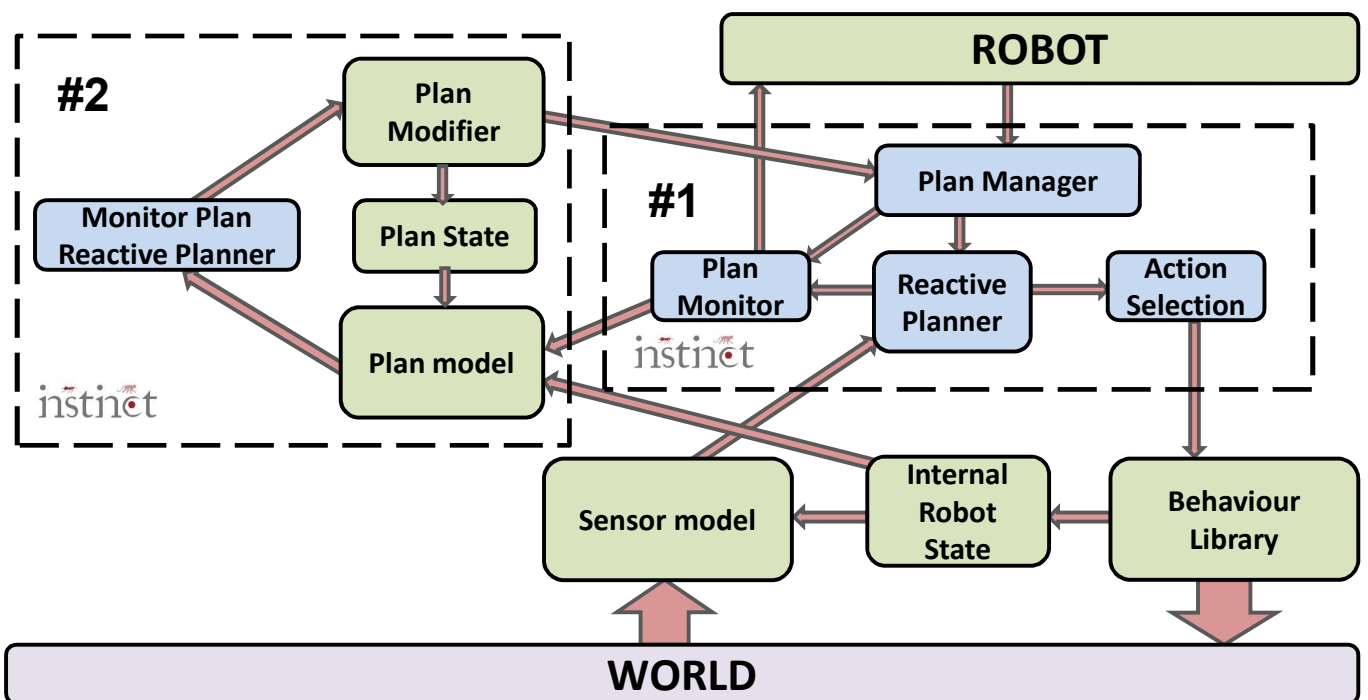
#2

Plan Modifier

Monitor Plan Reactive Planner

Plan State

Plan model

instinct

ROBOT

#1

Plan Manager

Plan Monitor

Reactive Planner

Action Selection

instinct

Sensor model

Internal Robot State

Behaviour Library

WORLD